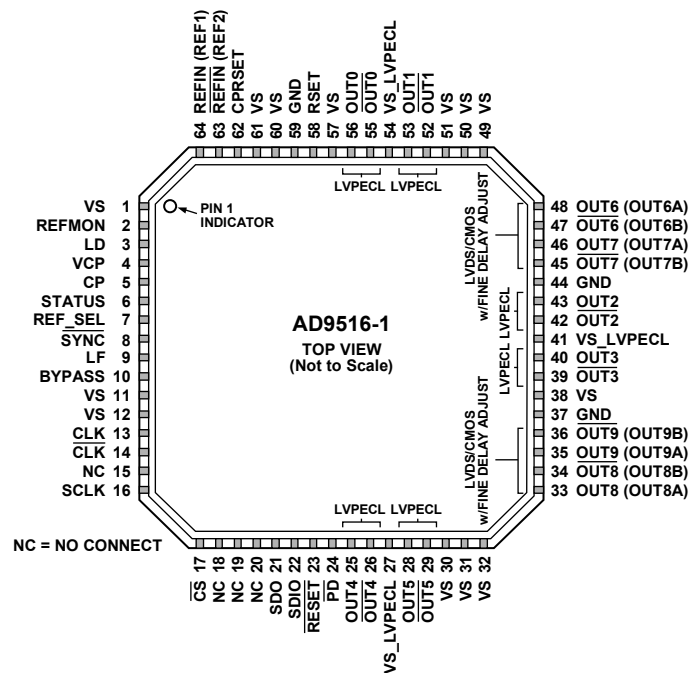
64 REFIN (REF1)
63 $\overline{\text{REFIN}}$ (REF2)
62 CPRSET
61 VS
60 VS
59 GND
58 RSET
57 VS
56 OUT0
55 $\overline{\text{OUT0}}$
54 VS_LVPECL
53 OUT1
52 $\overline{\text{OUT1}}$
51 VS
50 VS
49 VS

LVPECL LVPECL

VS 1
REFMON 2
LD 3
VCP 4
CP 5
STATUS 6
REF_SEL 7
$\overline{\text{SYNC}}$ 8
LF 9
BYPASS 10
VS 11
VS 12
CLK 13
$\overline{\text{CLK}}$ 14
NC 15
SCLK 16

PIN 1 INDICATOR

AD9516-1
TOP VIEW
(Not to Scale)

LVDS/CMOS w/FINE DELAY ADJUST
LVPECL
LVPECL
LVDS/CMOS w/FINE DELAY ADJUST

48 OUT6 (OUT6A)
47 $\overline{\text{OUT6}}$ (OUT6B)
46 OUT7 (OUT7A)
45 $\overline{\text{OUT7}}$ (OUT7B)
44 GND
43 OUT2
42 $\overline{\text{OUT2}}$
41 VS_LVPECL
40 OUT3
39 $\overline{\text{OUT3}}$
38 VS
37 GND
36 $\overline{\text{OUT9}}$ (OUT9B)
35 OUT9 (OUT9A)
34 $\overline{\text{OUT8}}$ (OUT8B)
33 OUT8 (OUT8A)

LVPECL LVPECL

NC = NO CONNECT

17 $\overline{\text{CS}}$
18 NC
19 NC
20 NC
21 SDO
22 SDIO
23 $\overline{\text{RESET}}$
24 $\overline{\text{PD}}$
25 OUT4
26 $\overline{\text{OUT4}}$
27 VS_LVPECL
28 OUT5
29 $\overline{\text{OUT5}}$
30 VS
31 VS
32 VS